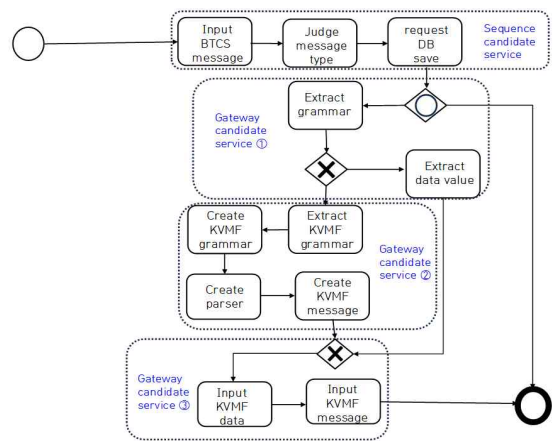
Input BTCS message

Judge message type

request DB save

Sequence candidate service

Extract grammar

Gateway candidate service ①

Extract data value

Create KVMF grammar

Extract KVMF grammar

Gateway candidate service ②

Create parser

Create KVMF message

Gateway candidate service ③

Input KVMF data

Input KVMF message